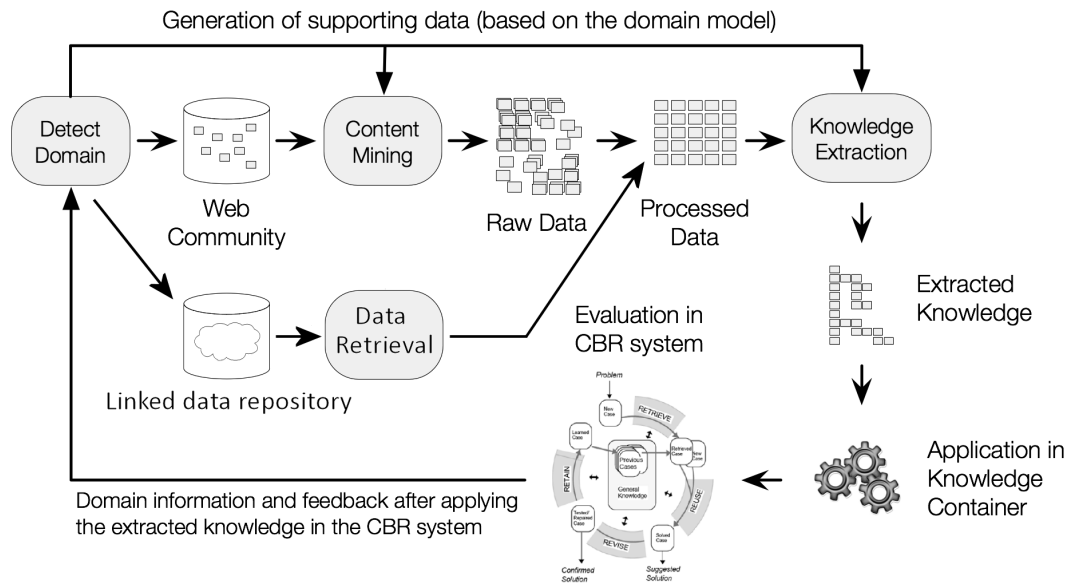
Generation of supporting data (based on the domain model)

Detect Domain

Web Community

Content Mining

Raw Data

Processed Data

Knowledge Extraction

Extracted Knowledge

Linked data repository

Data Retrieval

Evaluation in CBR system

Problem

New Case

RETRIEVE

Learned Case

Retrieved Case

New Case

Previous Cases

General Knowledge

RETAIN

REUSE

Tested/ Repaired Case

Solved Case

REVISE

Confirmed Solution

Suggested Solution

Application in Knowledge Container

Domain information and feedback after applying the extracted knowledge in the CBR system